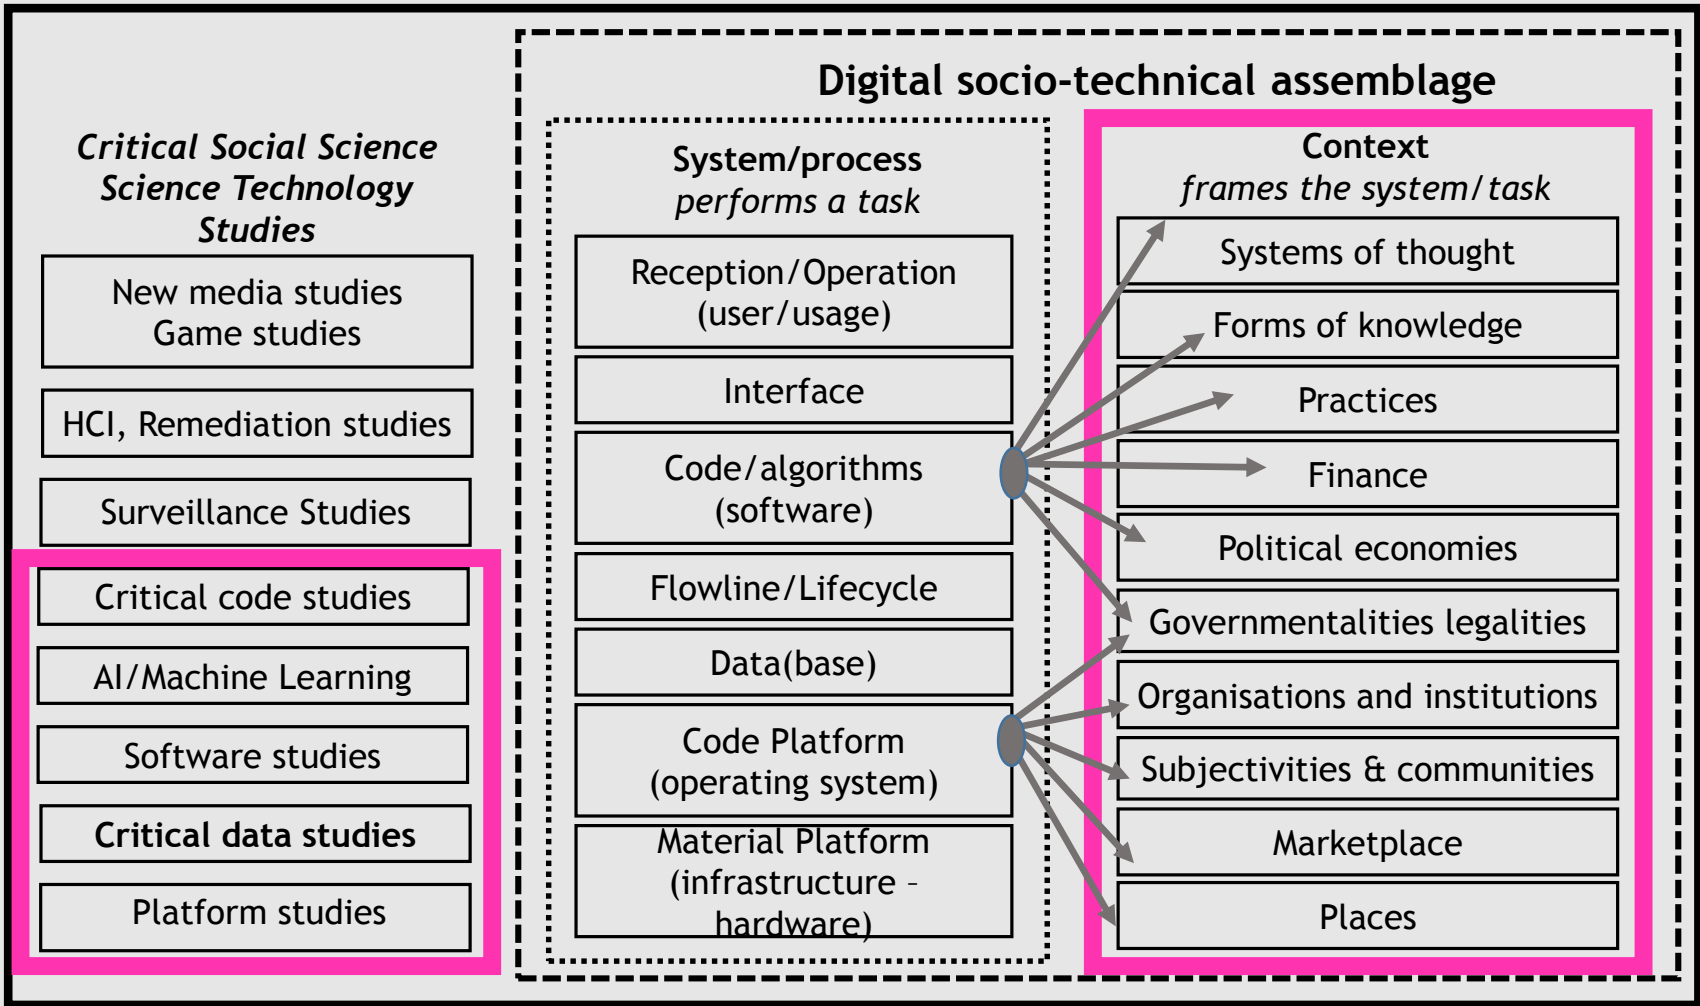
Critical Social Science
Science Technology Studies

New media studies
Game studies

HCI, Remediation studies

Surveillance Studies

Critical code studies

AI/Machine Learning

Software studies

Critical data studies

Platform studies

Digital socio-technical assemblage

System/process
performs a task

Reception/Operation
(user/usage)

Interface

Code/algorithms
(software)

Flowline/Lifecycle

Data(base)

Code Platform
(operating system)

Material Platform
(infrastructure – hardware)

Context
frames the system/task

Systems of thought

Forms of knowledge

Practices

Finance

Political economies

Governmentalities legalities

Organisations and institutions

Subjectivities & communities

Marketplace

Places